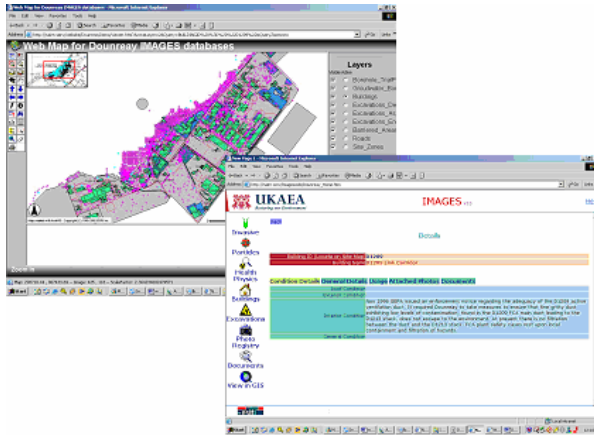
Web Map for Dounreay IMAGES databases - Microsoft Internet Explorer

File Edit View Favorites Tools Help

Web Map for Dounreay IMAGES databases

Layers

Borehole_Staff
Groundwater_Bor
Buildings
Excavations_Ge
Excavations_Hi
Excavations_Gr
Buildings_Areas
Roads
Site_Zones

Zoom In

New Page 1 - Microsoft Internet Explorer

File Edit View Favorites Tools Help

UKAEA

IMAGES

Traveler

Particles

Health Physics

Buildings

Excavations

Photo Registry

Documents

View in GIS

Details

Condition Details General Details Usage Attached Photos Documents

Staff Condition

Exterior Condition

Interior Condition

General Condition

Nov 1996 HSE issued an enforcement notice regarding the adequacy of the D1203 active ventilation duct. It required Dounreay to take measures to ensure that the gritty dust exhibiting low levels of contamination, found in the D1203 FCA main duct leading to the D1203 stack, does not escape to the environment. At present there is no filtration between the duct and the D1203 stack. FCA plant safety issues include lack of local containment and filtration of hazards.

Start